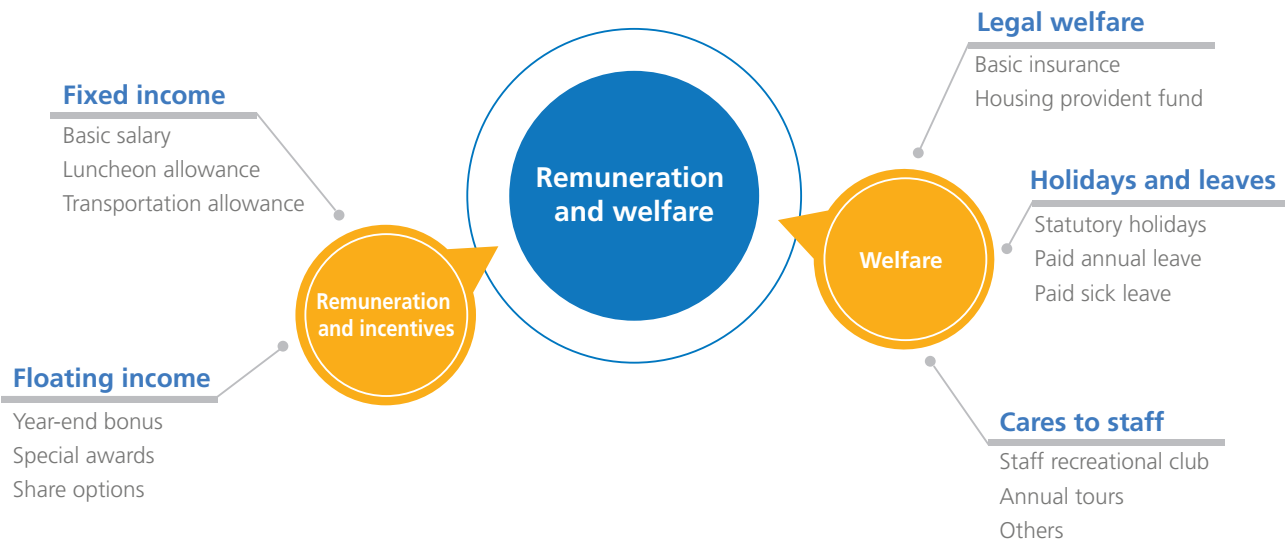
Fixed income
Basic salary
Luncheon allowance
Transportation allowance

Remuneration and welfare

Legal welfare
Basic insurance
Housing provident fund

Holidays and leaves
Statutory holidays
Paid annual leave
Paid sick leave

Welfare

Remuneration and incentives

Floating income
Year-end bonus
Special awards
Share options

Cares to staff
Staff recreational club
Annual tours
Others